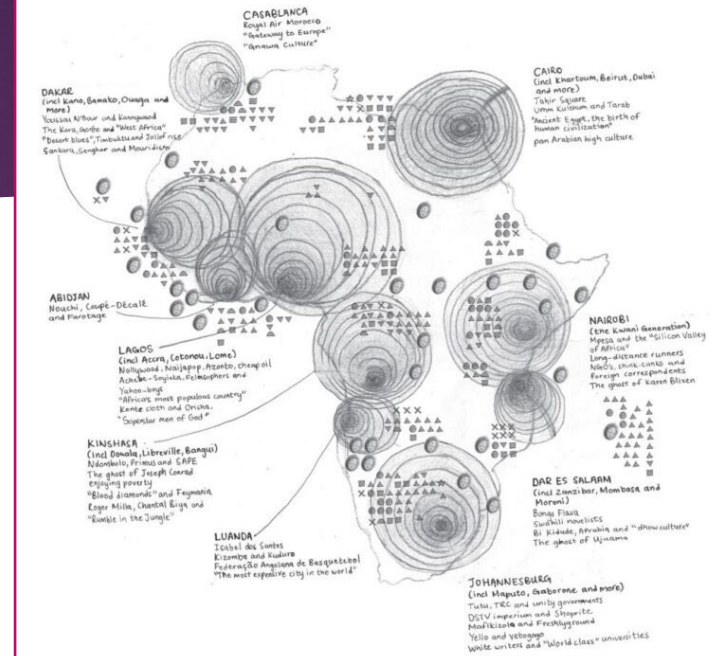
CASABLANCA
Royal Air Morocco
"Gateway to Europe"
"Gnawa Culture"

DAKAR
(incl Kano, Bamako, Ouaga and more)
Youssou N'Dour and Kannywood
The Kora, Gorée and "West Africa"
"Desert blues", Timbuktu and Jollof rice
Sankara, Senghor and Mouridism

CAIRO
(incl Khartoum, Beirut, Dubai and more)
Tahir Square
Umm Kulthum and Tarab
"Ancient Egypt, the birth of human civilization"
pan Arabian high culture

ABIDJAN
Nouchi, Coupé-Décalé and Farotage

LAGOS
(incl Accra, Cotonou, Lome)
Nollywood, Naijapop, Azonto, cheap oil
Achebe-Soyinka, Fela-ophers and Yahoo-boys
"Africa's most populous country"
Kente cloth and Orisha.
"Superstar men of God"

NAIROBI
(the Kwani Generation)
Mpesa and the "Silicon Valley of Africa"
Long-distance runners
NGOs, think-tanks and foreign correspondents
The ghost of Karen Blixen

KINSHASA
(incl Douala, Libreville, Bangui)
Ndombolo, Prious and SAPE
The ghost of Joseph Conrad
enjoying poverty
"Blood diamonds" and Feymania
Roger Milla, Chantal Biya and "Rumble in the Jungle"

DAR ES SALAAM
(incl Zanzibar, Mombasa and Moroni)
Bongo Flava
Swahili novelists
Bi Kidude, Arabia and "dhow culture"
The ghost of Ujamaa

LUANDA
Isabel dos Santos
Kizombe and Kuduro
Federação Angolana de Basquetebol
"The most expensive city in the world"

JOHANNESBURG
(incl Maputo, Gaborone and more)
Tutu, TRC and unity governments
DSTV imperium and Shoprite
Mafikizolo and Freshlyground
Yello and yebogogo
White writers and "World class" universities